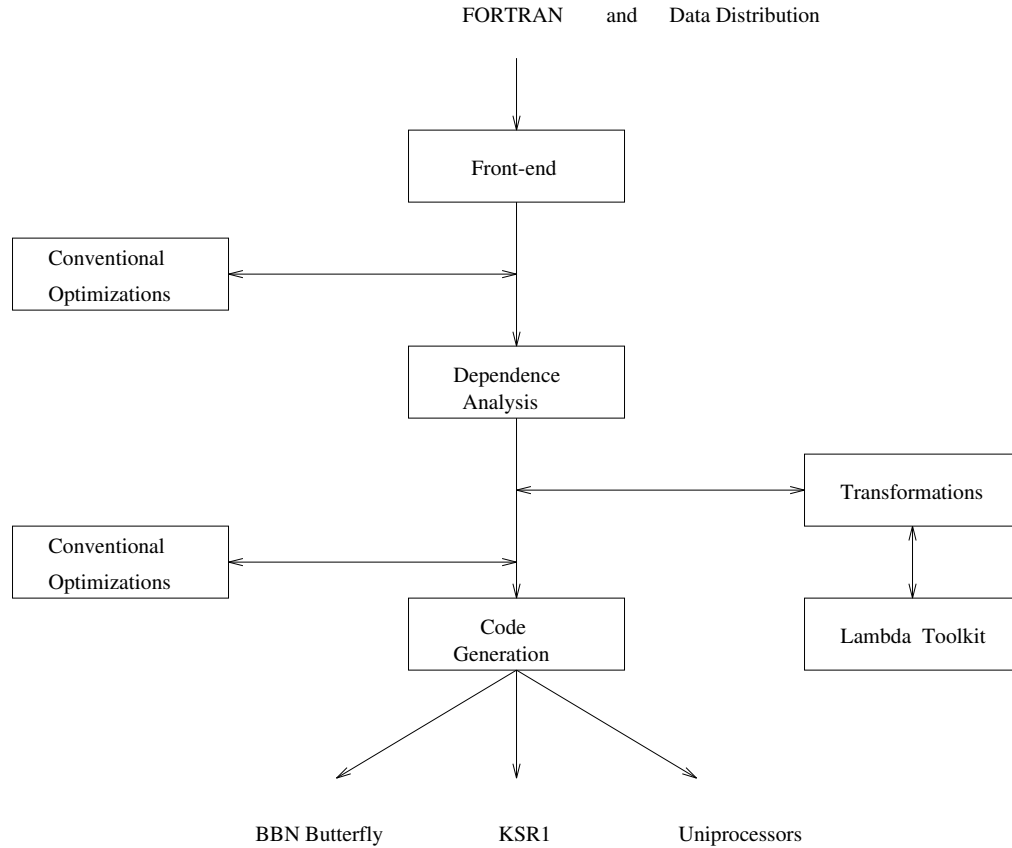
FORTRAN and Data Distribution

Front-end

Conventional Optimizations

Dependence Analysis

Transformations

Conventional Optimizations

Code Generation

Lambda Toolkit

BBN Butterfly KSR1 Uniprocessors